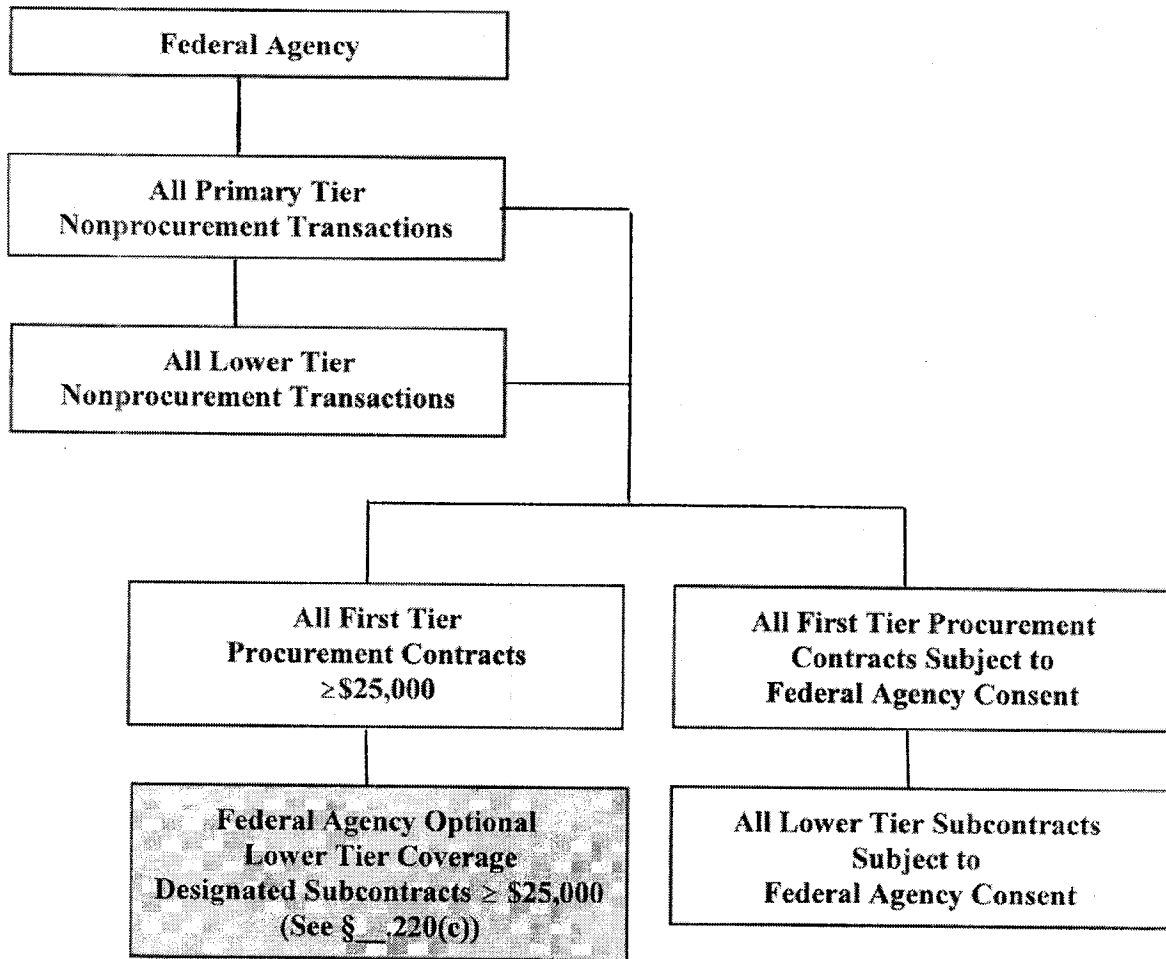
Federal Agency

All Primary Tier Nonprocurement Transactions

All Lower Tier Nonprocurement Transactions

All First Tier Procurement Contracts $\geq$\$25,000

All First Tier Procurement Contracts Subject to Federal Agency Consent

Federal Agency Optional Lower Tier Coverage Designated Subcontracts $\geq$ \$25,000 (See §\_\_.220(c))

All Lower Tier Subcontracts Subject to Federal Agency Consent